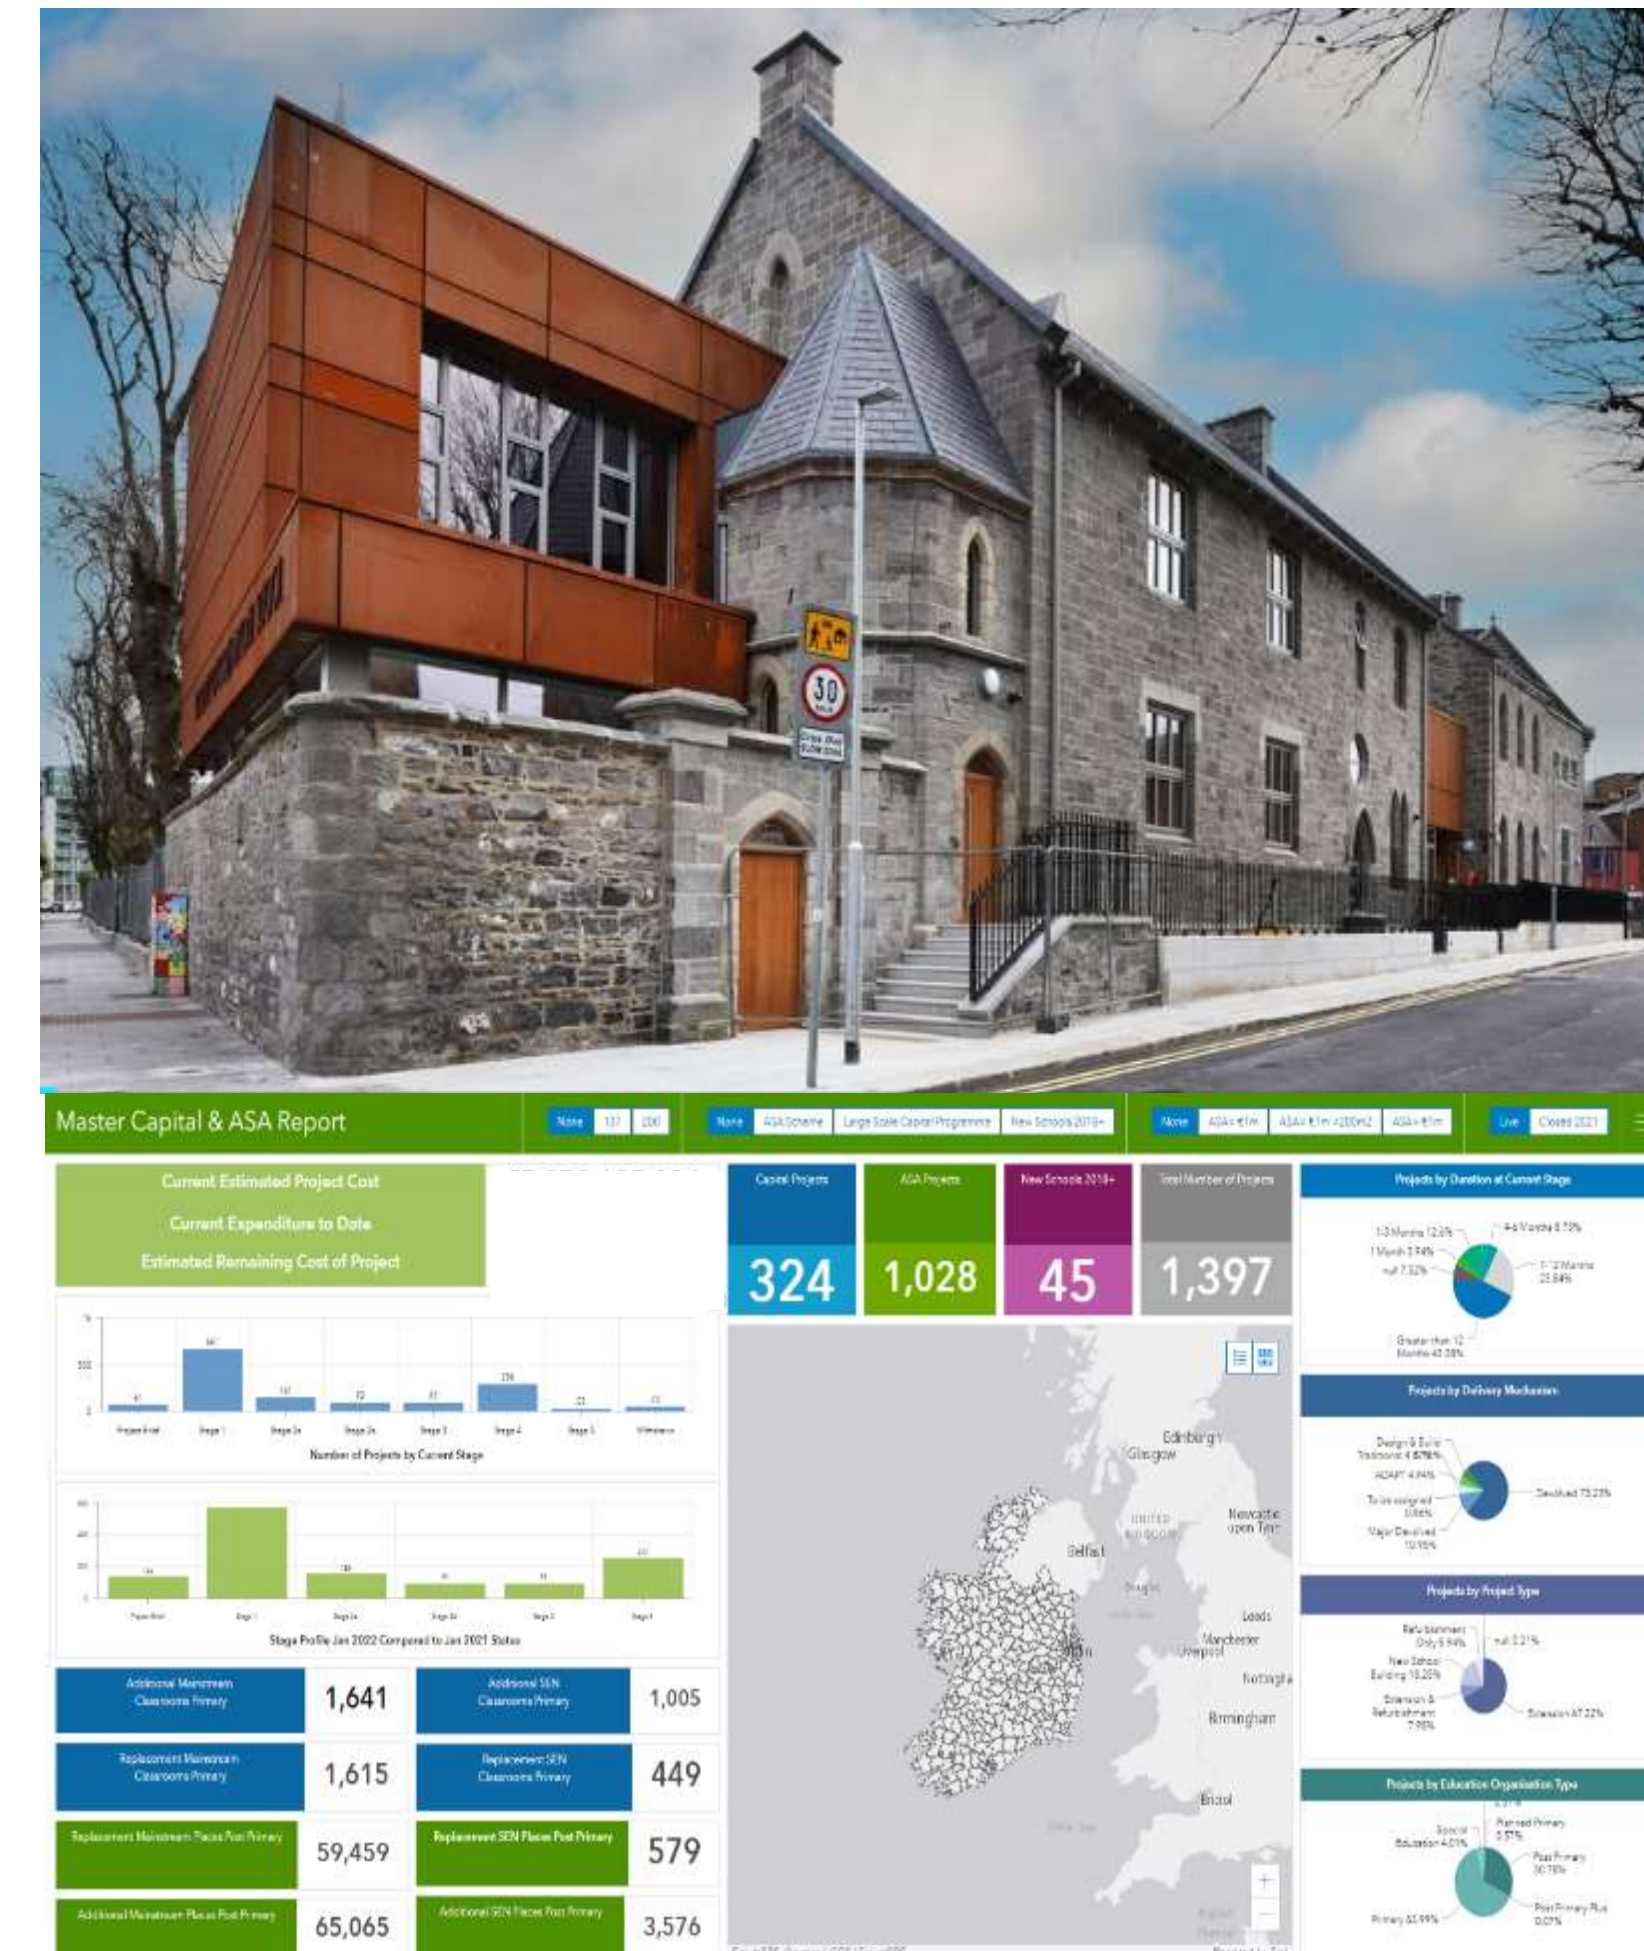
30

Master Capital & ASA Report

None 137 200

None ASA Scheme Large Scale Capital Programme New Schools 2018+

None ASA<€1m ASA>€1m<€200k ASA>€1m

Live Closed 2021

Current Estimated Project Cost

Current Expenditure to Date

Estimated Remaining Cost of Project

Number of Projects by Current Stage

Stage Profile Jan 2022 Compared to Jan 2021 Status

Capital Projects
324

ASA Projects
1,028

New Schools 2018+
45

Total Number of Projects
1,397

Projects by Duration at Current Stage

1-3 Months 12.6%
4-6 Months 8.78%
1 Month 3.94%
null 7.32%
7-12 Months 25.84%
Greater than 12 Months 40.38%

Projects by Delivery Mechanism

Design & Build
ADAPT 4.94%
To be assigned
Major Devolved
Devolved 73.23%

Projects by Project Type

Refurbishment Only 6.94%
null 2.21%
New School Building 18.20%
Extension & Refurbishment 7.98%
Extension 67.22%

Projects by Education Organisation Type

Special Education 4.01%
Planned Primary 0.57%
Post Primary 30.76%
Post Primary Plus 0.07%
Primary 63.99%

Edinburgh
Glasgow
Newcastle upon Tyne
UNITED KINGDOM
Belfast
Leeds
Manchester
Liverpool
Nottingham
Birmingham
Bristol

Additional Mainstream Classrooms Primary
1,641

Additional SEN Classrooms Primary
1,005

Replacement Mainstream Classrooms Primary
1,615

Replacement SEN Classrooms Primary
449

Replacement Mainstream Places Post Primary
59,459

Replacement SEN Places Post Primary
579

Additional Mainstream Places Post Primary
65,065

Additional SEN Places Post Primary
3,576